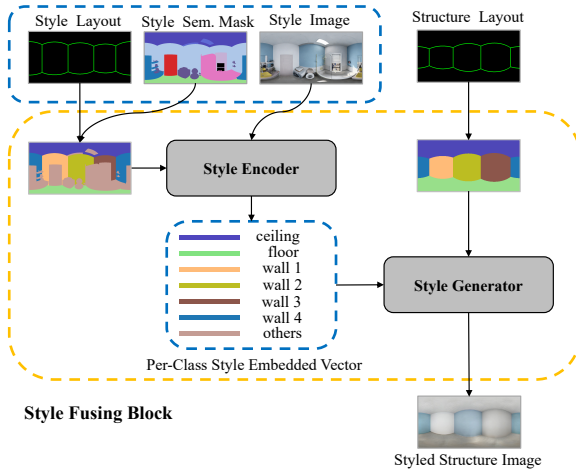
Style Layout
Style Sem. Mask
Style Image
Structure Layout
Style Encoder
ceiling
floor
wall 1
wall 2
wall 3
wall 4
others
Style Generator
Per-Class Style Embedded Vector
Style Fusing Block
Styled Structure Image